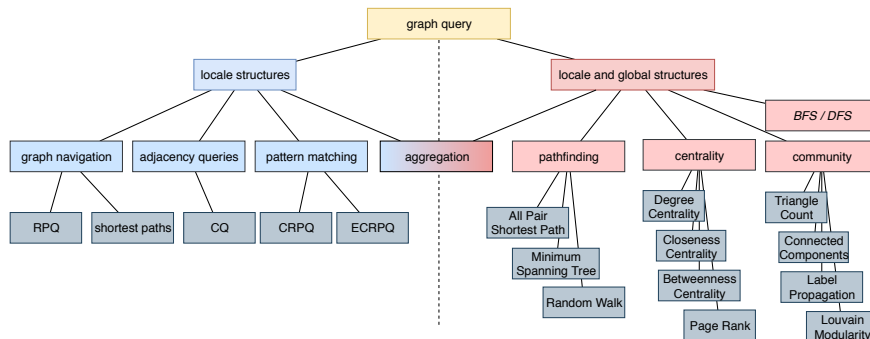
graph query

locale structures

locale and global structures

BFS / DFS

graph navigation

adjacency queries

pattern matching

aggregation

pathfinding

centrality

community

RPQ

shortest paths

CQ

CRPQ

ECRPQ

All Pair Shortest Path

Minimum Spanning Tree

Random Walk

Degree Centrality

Closeness Centrality

Betweenness Centrality

Page Rank

Triangle Count

Connected Components

Label Propagation

Louvain Modularity